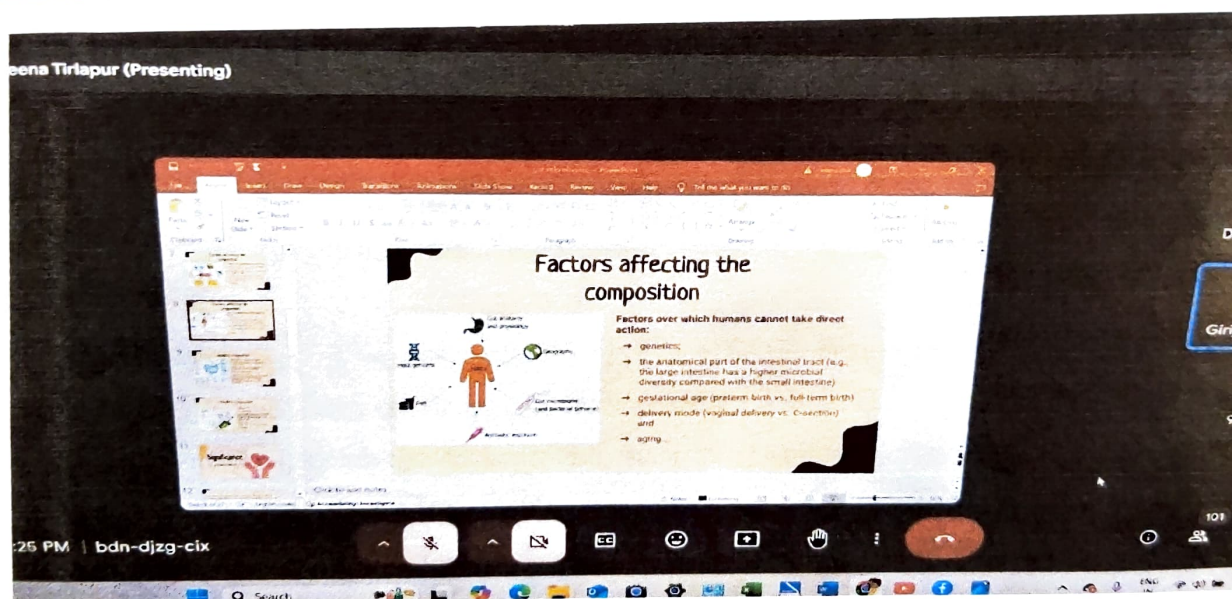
eena Tirlapur (Presenting)

Factors affecting the composition

Gut anatomy and physiology

Geography

Host genetics

Diet

Gut microbiome (and bacterial behavior)

Antibiotic exposure

Factors over which humans cannot take direct action:

→ genetics;

→ the anatomical part of the intestinal tract (e.g. the large intestine has a higher microbial diversity compared with the small intestine)

→ gestational age (preterm birth vs. full-term birth)

→ delivery mode (vaginal delivery vs. C-section) and

→ aging

Click to add notes

D

Giri

101

:25 PM | bdn-djzg-cix

Search